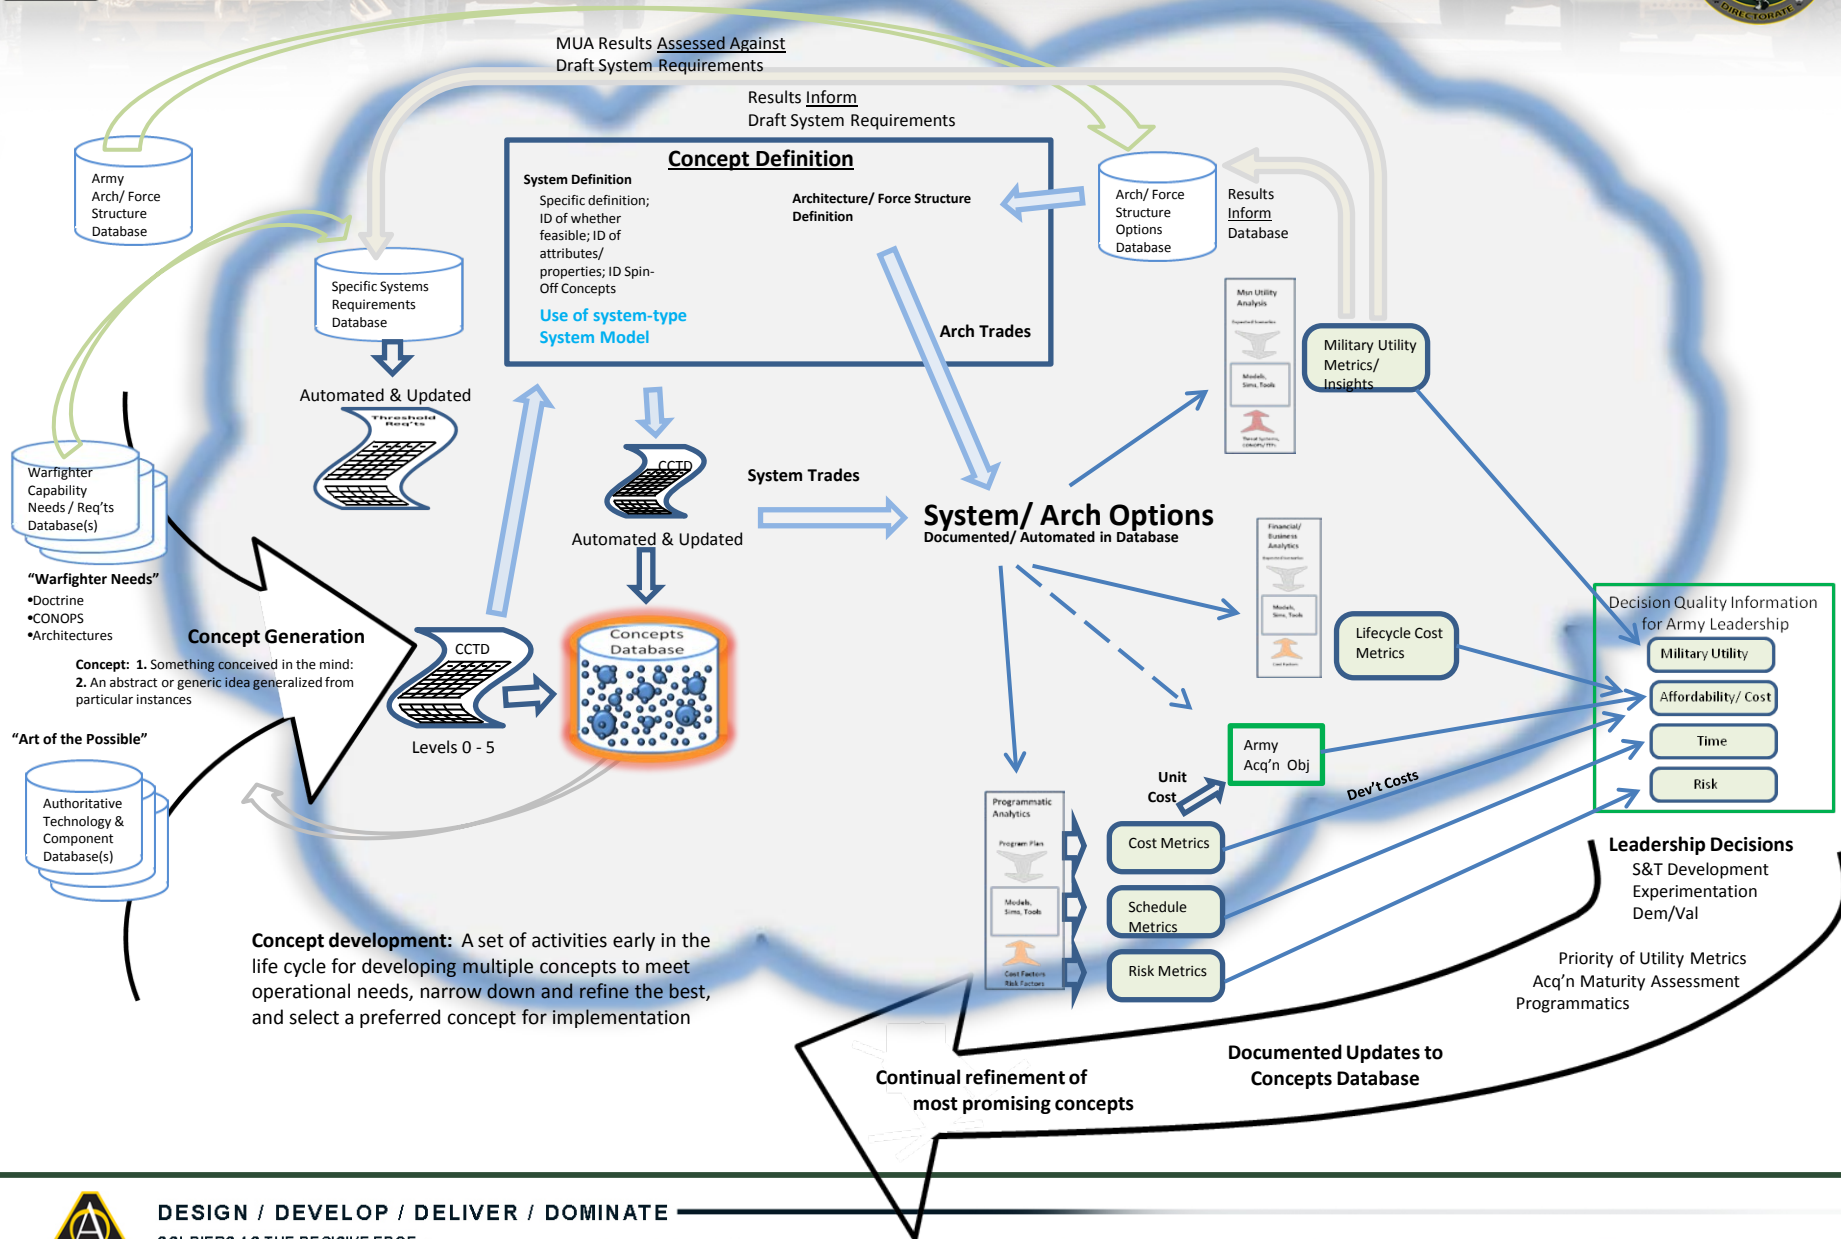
DIRECTORATE

MUA Results Assessed Against
Draft System Requirements

Results Inform
Draft System Requirements

Army Arch/ Force Structure Database

Concept Definition

System Definition
Specific definition; ID of whether feasible; ID of attributes/ properties; ID Spin-Off Concepts

Architecture/ Force Structure Definition

Use of system-type System Model

Arch Trades

Arch/ Force Structure Options Database

Results Inform Database

Specific Systems Requirements Database

Automated & Updated

Threshold Req'ts

Mun Utility Analysis

Models, Sims, Tools

Military Utility Metrics/ Insights

Warfighter Capability Needs / Req'ts Database(s)

CCTD

Automated & Updated

System Trades

System/ Arch Options
Documented/ Automated in Database

"Warfighter Needs"
•Doctrine
•CONOPS
•Architectures

Concept Generation

Concept: 1. Something conceived in the mind:
2. An abstract or generic idea generalized from particular instances

CCTD

Levels 0 - 5

Concepts Database

Financial/ Business Analytics

Models, Sims, Tools

Lifecycle Cost Metrics

Decision Quality Information for Army Leadership

Military Utility

Affordability/ Cost

Time

Risk

"Art of the Possible"

Authoritative Technology & Component Database(s)

Army Acq'n Obj

Unit Cost

Dev't Costs

Programmatic Analytics

Program Plan

Models, Sims, Tools

Cost Factors Risk Factors

Cost Metrics

Schedule Metrics

Risk Metrics

Leadership Decisions
S&T Development
Experimentation
Dem/Val

Priority of Utility Metrics
Acq'n Maturity Assessment
Programmatics

Concept development: A set of activities early in the life cycle for developing multiple concepts to meet operational needs, narrow down and refine the best, and select a preferred concept for implementation

Continual refinement of most promising concepts

Documented Updates to Concepts Database

DESIGN / DEVELOP / DELIVER / DOMINATE

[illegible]